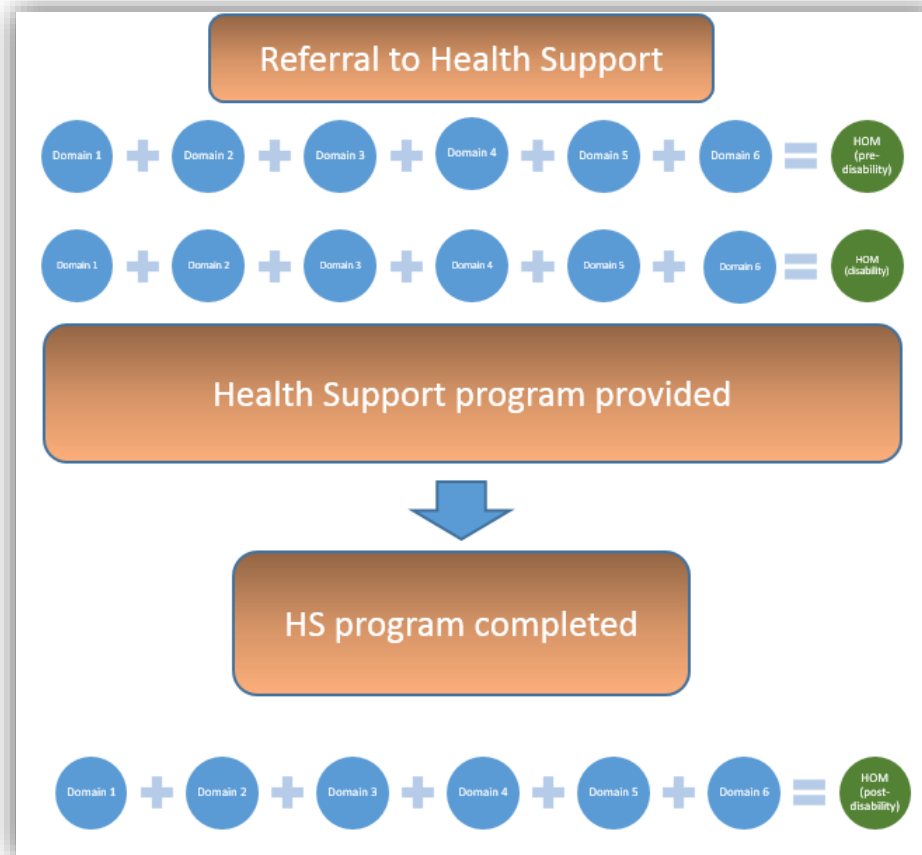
Referral to Health Support

Domain 1 + Domain 2 + Domain 3 + Domain 4 + Domain 5 + Domain 6 = HOM (pre-disability)

Domain 1 + Domain 2 + Domain 3 + Domain 4 + Domain 5 + Domain 6 = HOM (disability)

Health Support program provided

HS program completed

Domain 1 + Domain 2 + Domain 3 + Domain 4 + Domain 5 + Domain 6 = HOM (post-disability)